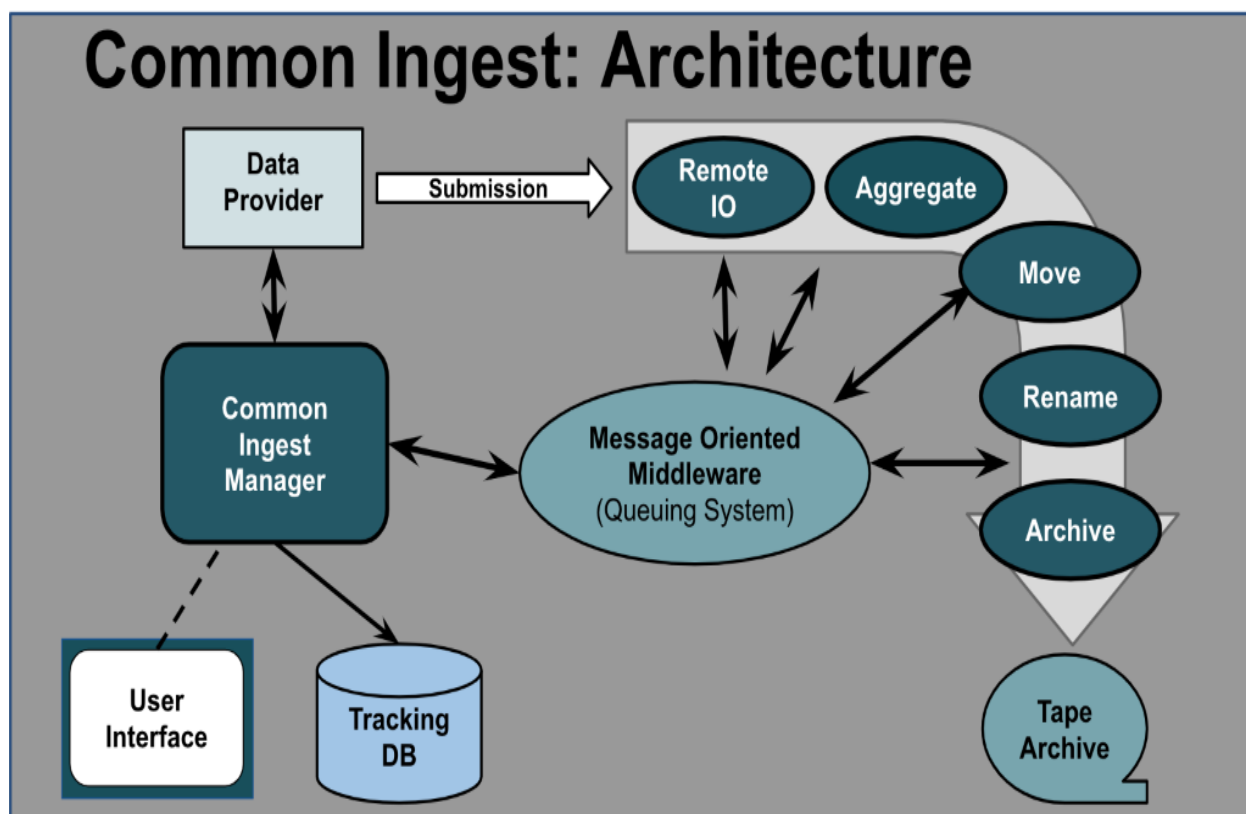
Common Ingest: Architecture

Data Provider

Submission

Remote IO

Aggregate

Move

Rename

Archive

Common Ingest Manager

Message Oriented Middleware (Queuing System)

User Interface

Tracking DB

Tape Archive